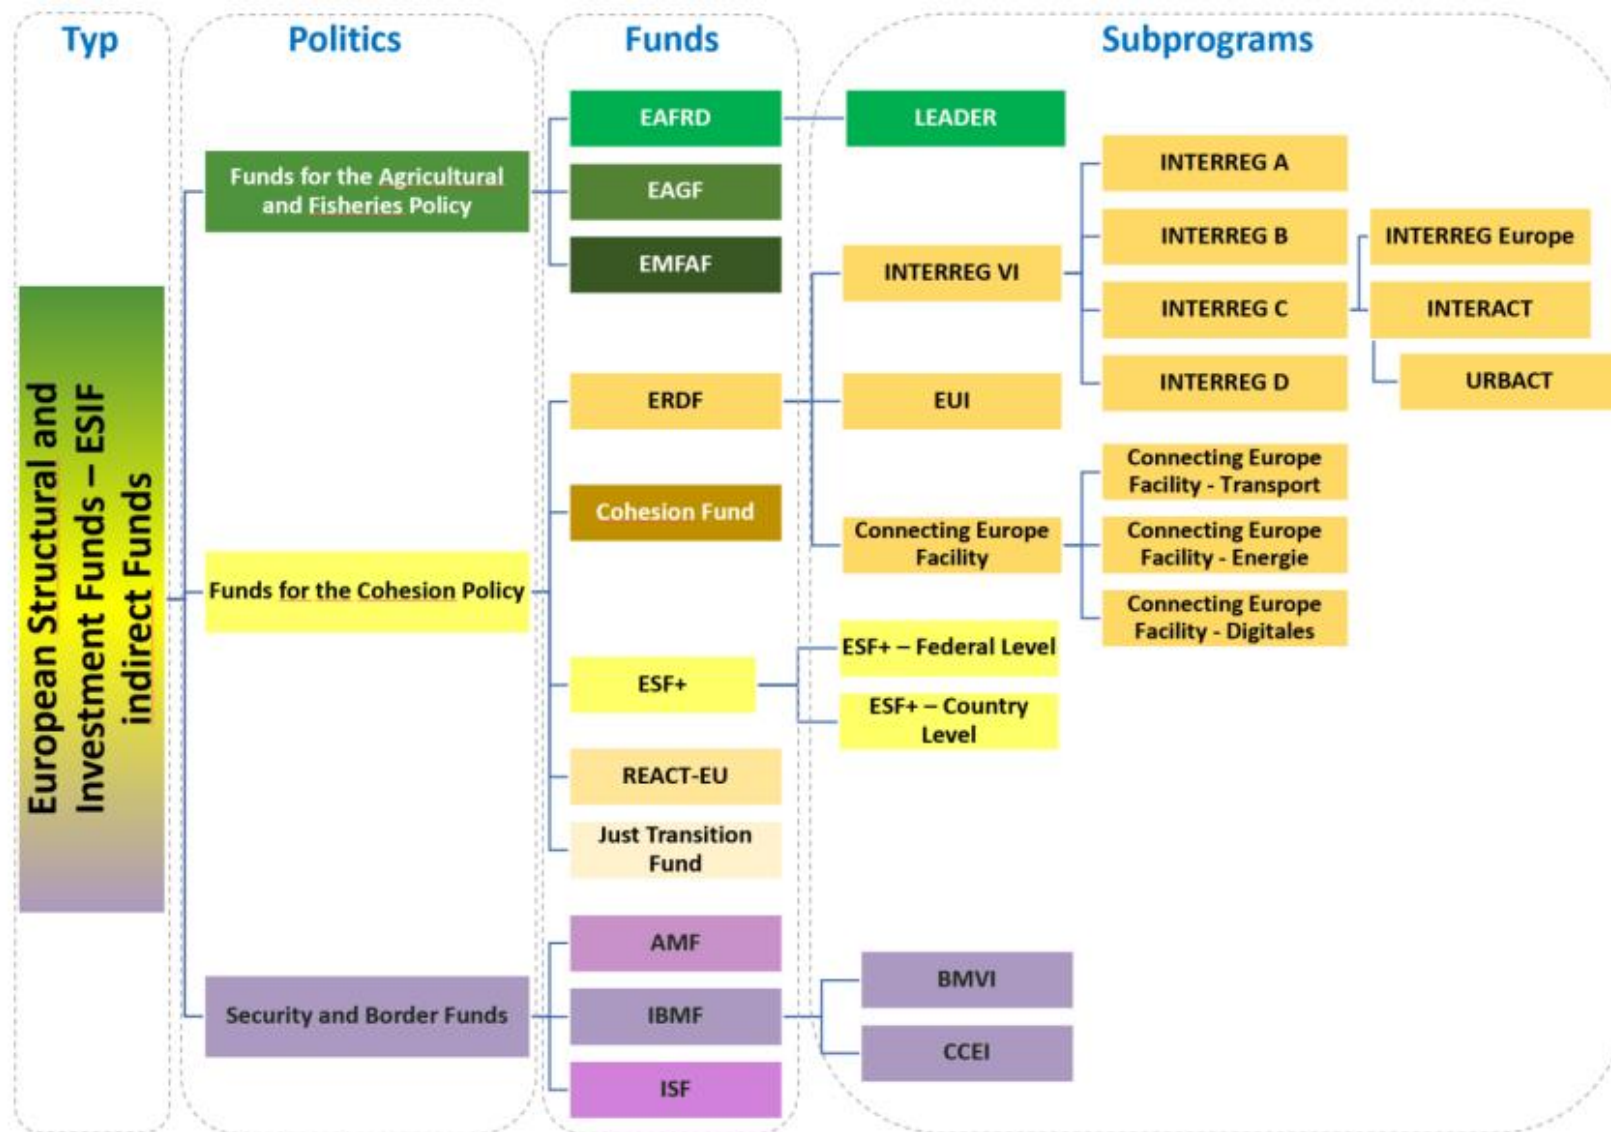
Typ

Politics

Funds

Subprograms

European Structural and Investment Funds – ESIF indirect Funds

Funds for the Agricultural and Fisheries Policy

Funds for the Cohesion Policy

Security and Border Funds

EAFRD

EAGF

EMFAF

ERDF

Cohesion Fund

ESF+

REACT-EU

Just Transition Fund

AMF

IBMF

ISF

LEADER

INTERREG VI

EUI

Connecting Europe Facility

ESF+ – Federal Level

ESF+ – Country Level

BMVI

CCEI

INTERREG A

INTERREG B

INTERREG C

INTERREG D

Connecting Europe Facility - Transport

Connecting Europe Facility - Energie

Connecting Europe Facility - Digitales

INTERREG Europe

INTERACT

URBACT